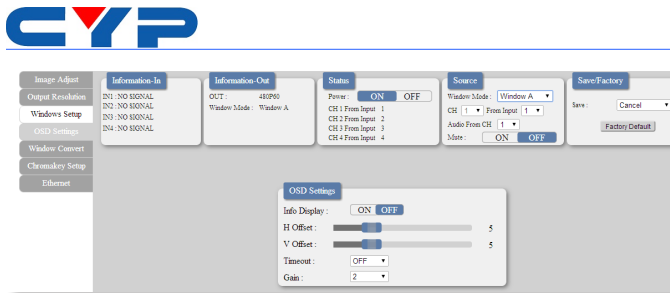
CYP

Image Adjust
Output Resolution
Windows Setup
OSD Settings
Window Convert
Chromakey Setup
Ethernet

Information-In
IN1 : NO SIGNAL
IN2 : NO SIGNAL
IN3 : NO SIGNAL
IN4 : NO SIGNAL

Information-Out
OUT : 480P60
Window Mode : Window A

Status
Power : ON OFF
CH 1 From Input 1
CH 2 From Input 2
CH 3 From Input 3
CH 4 From Input 4

Source
Window Mode : Window A
CH 1 From Input 1
Audio From CH 1
Mute : ON OFF

Save/Factory
Save : Cancel
Factory Default

OSD Settings
Info Display : ON OFF
H Offset : 5
V Offset : 5
Timeout : OFF
Gain : 2